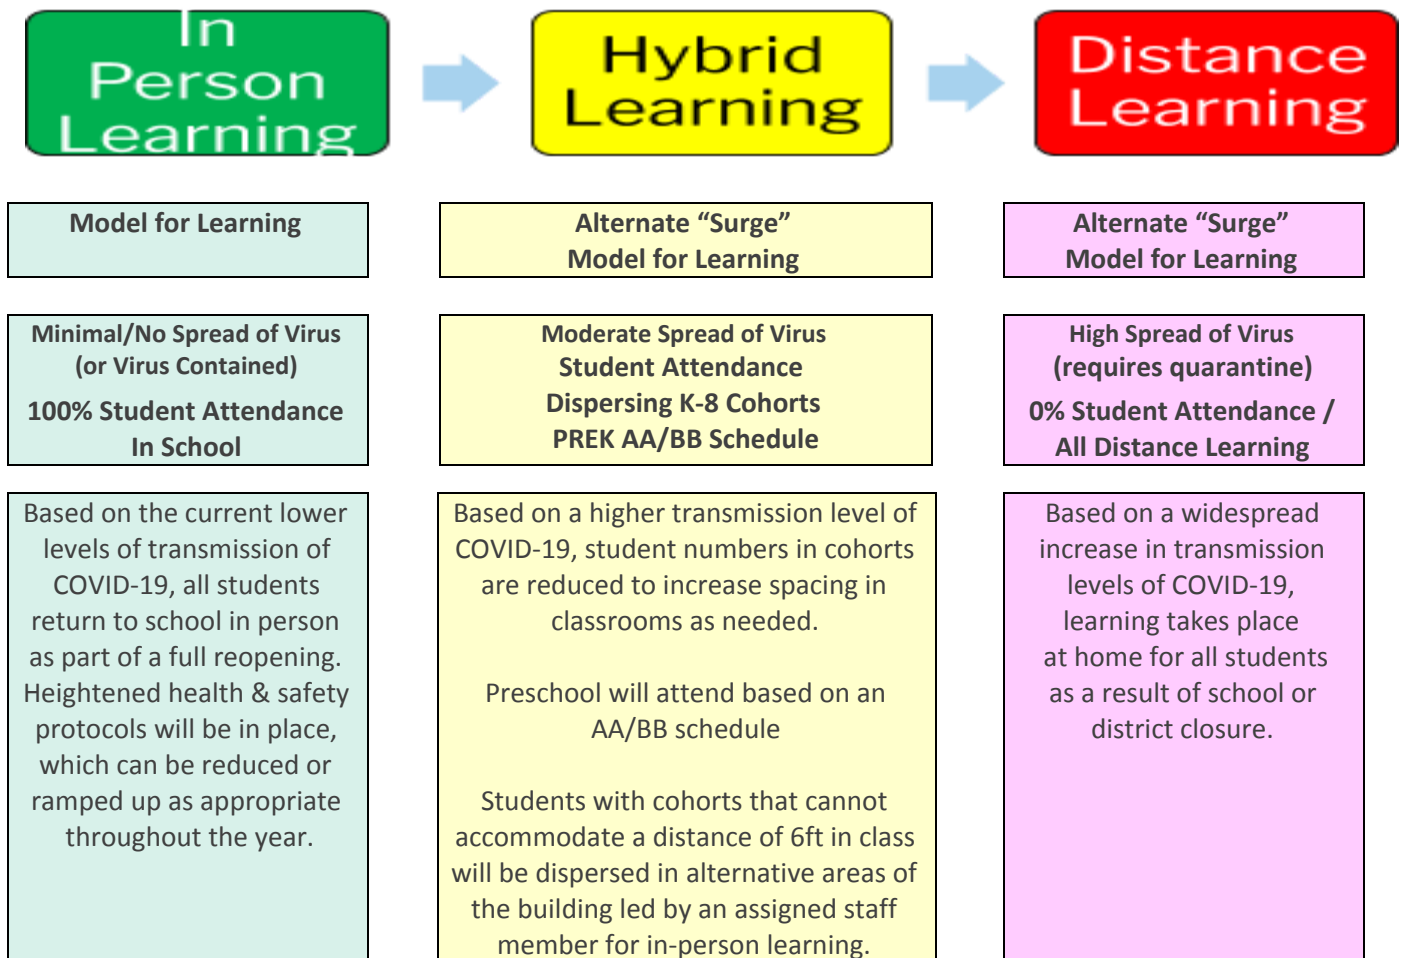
In Person Learning

Hybrid Learning

Distance Learning

Model for Learning

Minimal/No Spread of Virus (or Virus Contained)

100% Student Attendance In School

Based on the current lower levels of transmission of COVID-19, all students return to school in person as part of a full reopening. Heightened health & safety protocols will be in place, which can be reduced or ramped up as appropriate throughout the year.

Alternate "Surge" Model for Learning

Moderate Spread of Virus
Student Attendance
Dispersing K-8 Cohorts
PREK AA/BB Schedule

Based on a higher transmission level of COVID-19, student numbers in cohorts are reduced to increase spacing in classrooms as needed.

Preschool will attend based on an AA/BB schedule

Students with cohorts that cannot accommodate a distance of 6ft in class will be dispersed in alternative areas of the building led by an assigned staff member for in-person learning.

Alternate "Surge" Model for Learning

High Spread of Virus (requires quarantine)

0% Student Attendance / All Distance Learning

Based on a widespread increase in transmission levels of COVID-19, learning takes place at home for all students as a result of school or district closure.